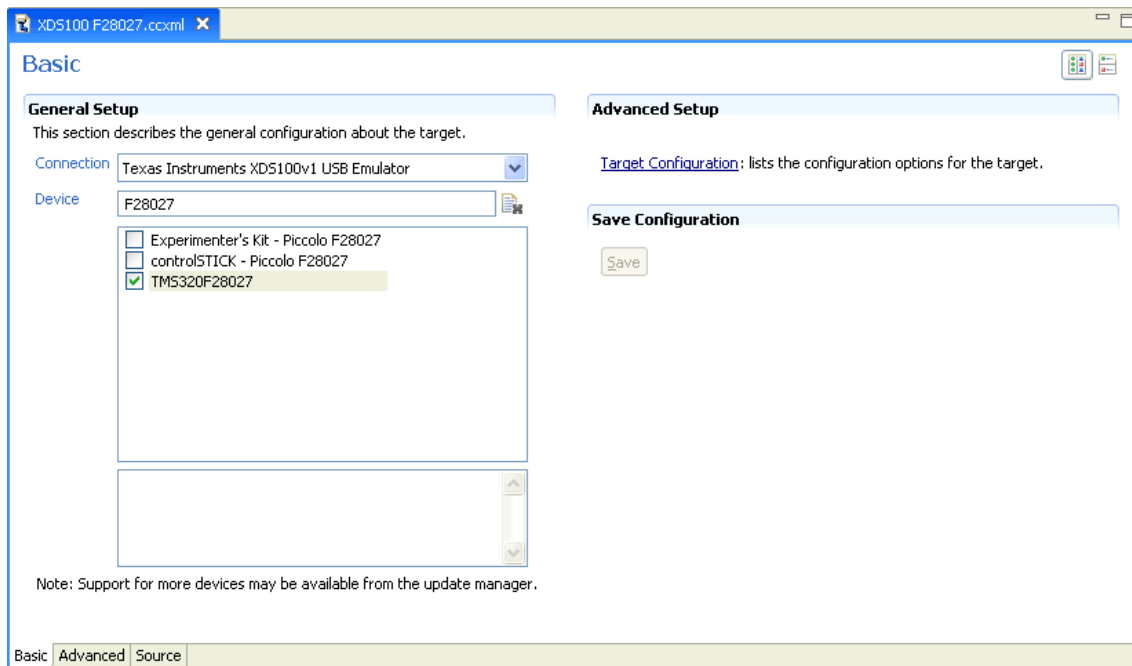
XDS100 F28027.ccxml

Basic

General Setup

This section describes the general configuration about the target.

Connection Texas Instruments XDS100v1 USB Emulator

Device F28027

Experimenter's Kit - Piccolo F28027
controlSTICK - Piccolo F28027
TMS320F28027

Note: Support for more devices may be available from the update manager.

Advanced Setup

Target Configuration: lists the configuration options for the target.

Save Configuration

Save

Basic Advanced Source